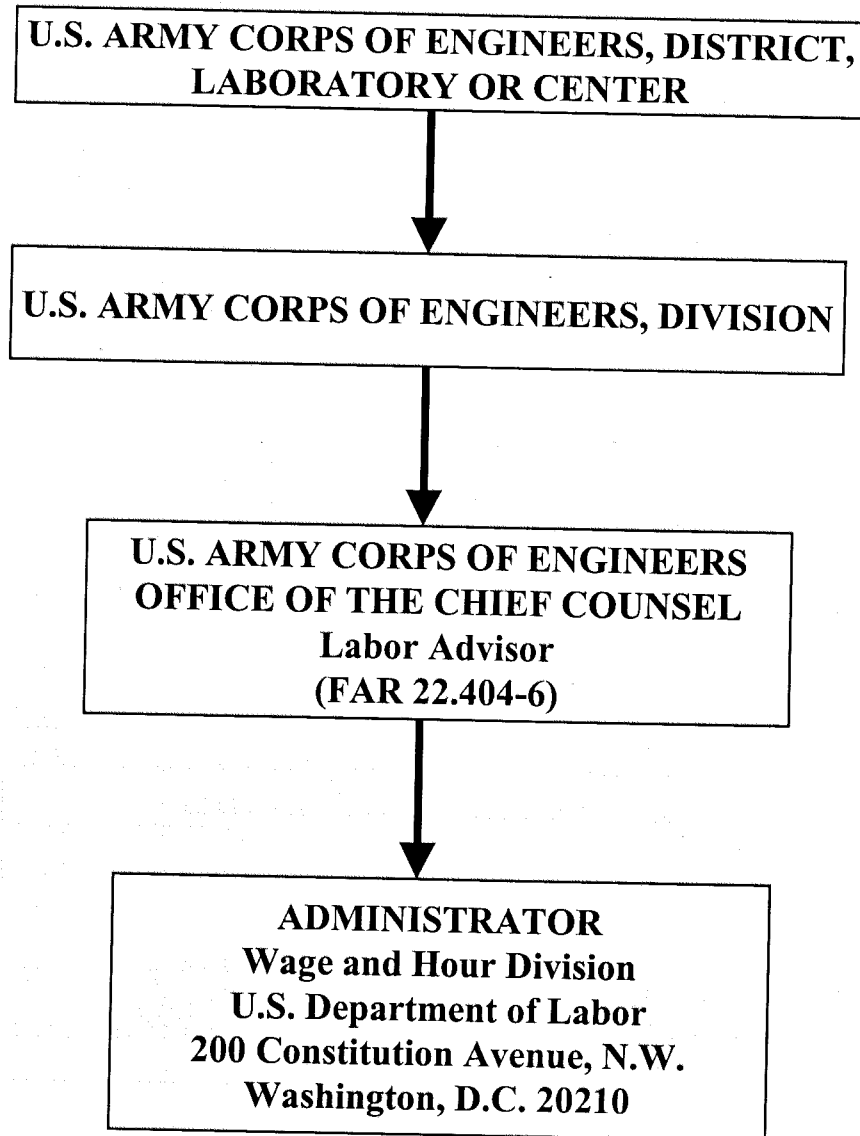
U.S. ARMY CORPS OF ENGINEERS, DISTRICT, LABORATORY OR CENTER

U.S. ARMY CORPS OF ENGINEERS, DIVISION

U.S. ARMY CORPS OF ENGINEERS
OFFICE OF THE CHIEF COUNSEL
Labor Advisor
(FAR 22.404-6)

ADMINISTRATOR
Wage and Hour Division
U.S. Department of Labor
200 Constitution Avenue, N.W.
Washington, D.C. 20210